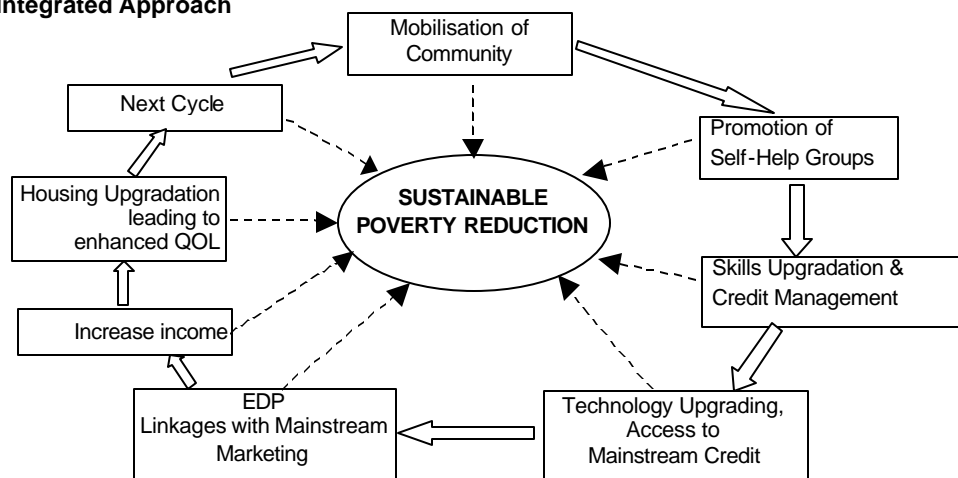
Integrated Approach

Mobilisation of Community

Promotion of Self-Help Groups

Skills Upgradation & Credit Management

Technology Upgrading, Access to Mainstream Credit

EDP Linkages with Mainstream Marketing

Increase income

Housing Upgradation leading to enhanced QOL

Next Cycle

SUSTAINABLE POVERTY REDUCTION